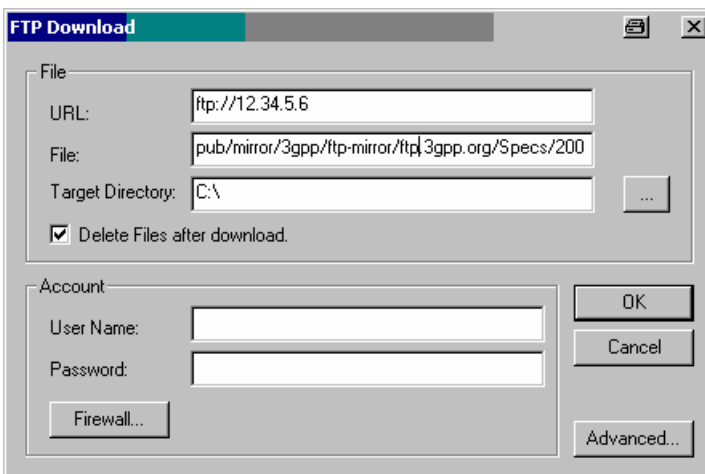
FTP Download

File

URL: ftp://12.34.5.6

File: pub/mirror/3gpp/ftp-mirror/ftp.3gpp.org/Specs/200

Target Directory: C:\

...

Delete Files after download.

Account

User Name:

Password:

Firewall...

OK

Cancel

Advanced...